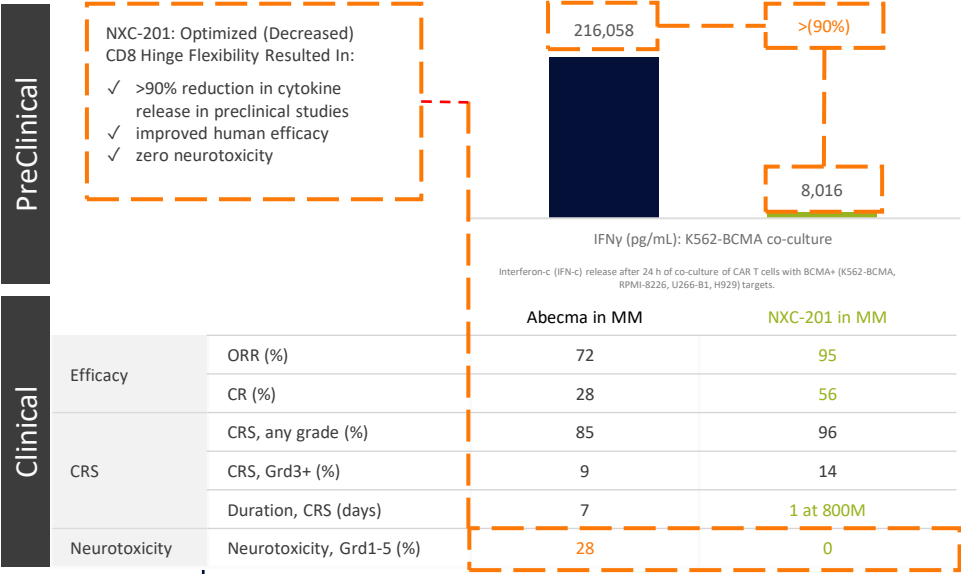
PreClinical

NXC-201: Optimized (Decreased) CD8 Hinge Flexibility Resulted In:

✓ >90% reduction in cytokine release in preclinical studies
✓ improved human efficacy
✓ zero neurotoxicity

216,058

>(90%)

8,016

IFNγ (pg/mL): K562-BCMA co-culture

Interferon-c (IFN-c) release after 24 h of co-culture of CAR T cells with BCMA+ (K562-BCMA, RPMI-8226, U266-B1, H929) targets.

Clinical

| | | Abecma in MM | NXC-201 in MM |
|---|---|---|---|
| Efficacy | ORR (%) | 72 | 95 |
| | CR (%) | 28 | 56 |
| CRS | CRS, any grade (%) | 85 | 96 |
| | CRS, Grd3+ (%) | 9 | 14 |
| | Duration, CRS (days) | 7 | 1 at 800M |
| Neurotoxicity | Neurotoxicity, Grd1-5 (%) | 28 | 0 |